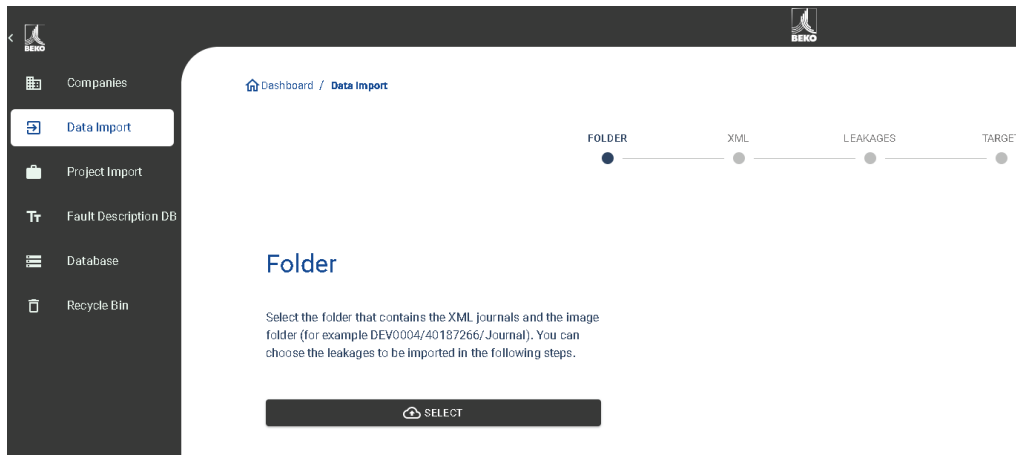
BEKO

BEKO

Companies

Data Import

Project Import

Fault Description DB

Database

Recycle Bin

Dashboard / Data Import

FOLDER XML LEAKAGES TARGE

Folder

Select the folder that contains the XML journals and the image folder (for example DEV0004/40187266/Journal). You can choose the leakages to be imported in the following steps.

SELECT